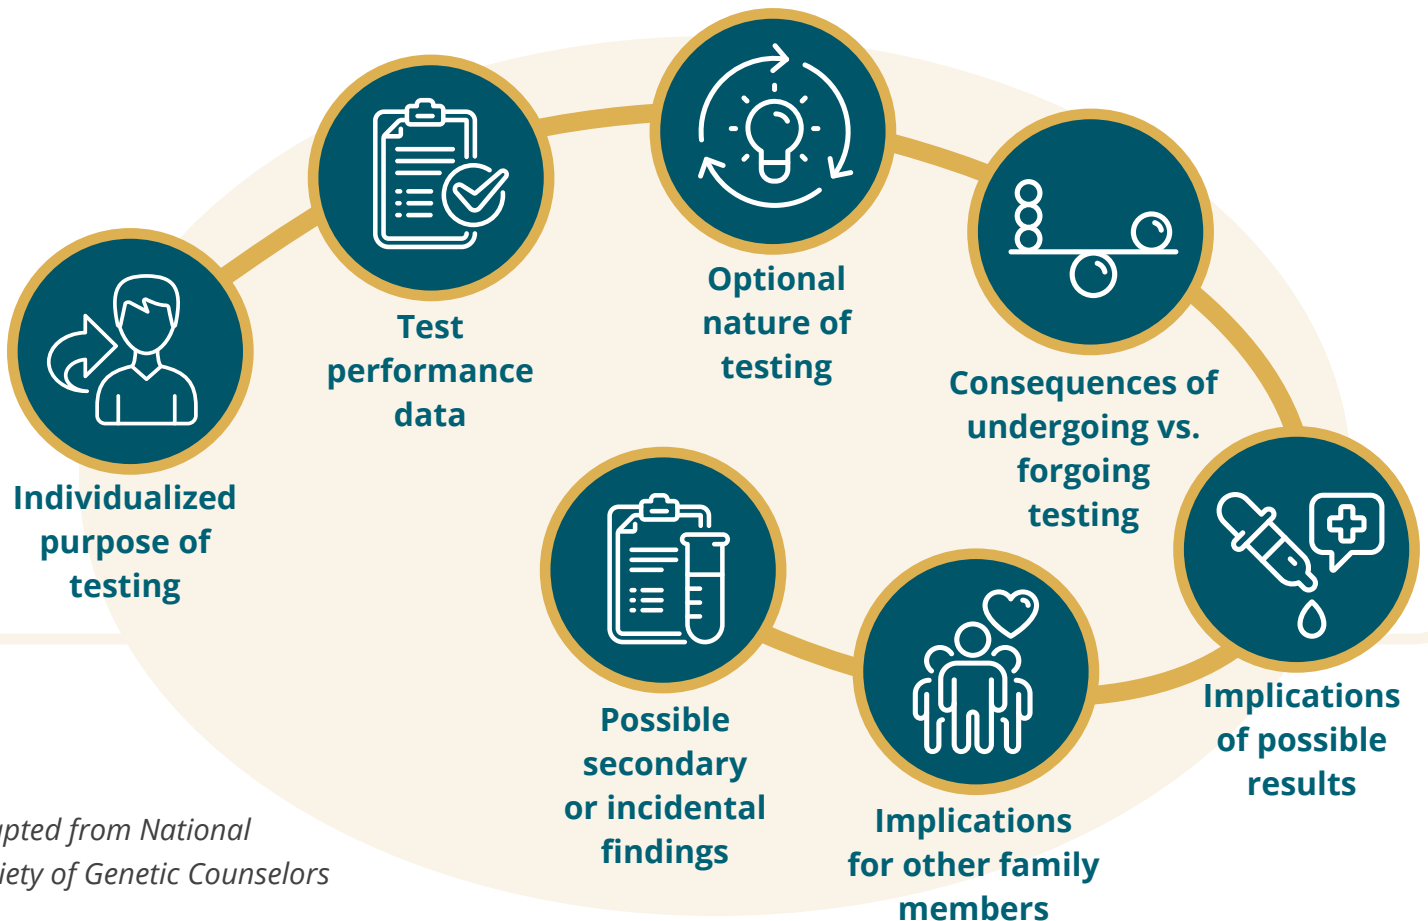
Individualized purpose of testing

Test performance data

Optional nature of testing

Consequences of undergoing vs. forgoing testing

Implications of possible results

Implications for other family members

Possible secondary or incidental findings

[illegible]pted from National
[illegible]iety of Genetic Counselors